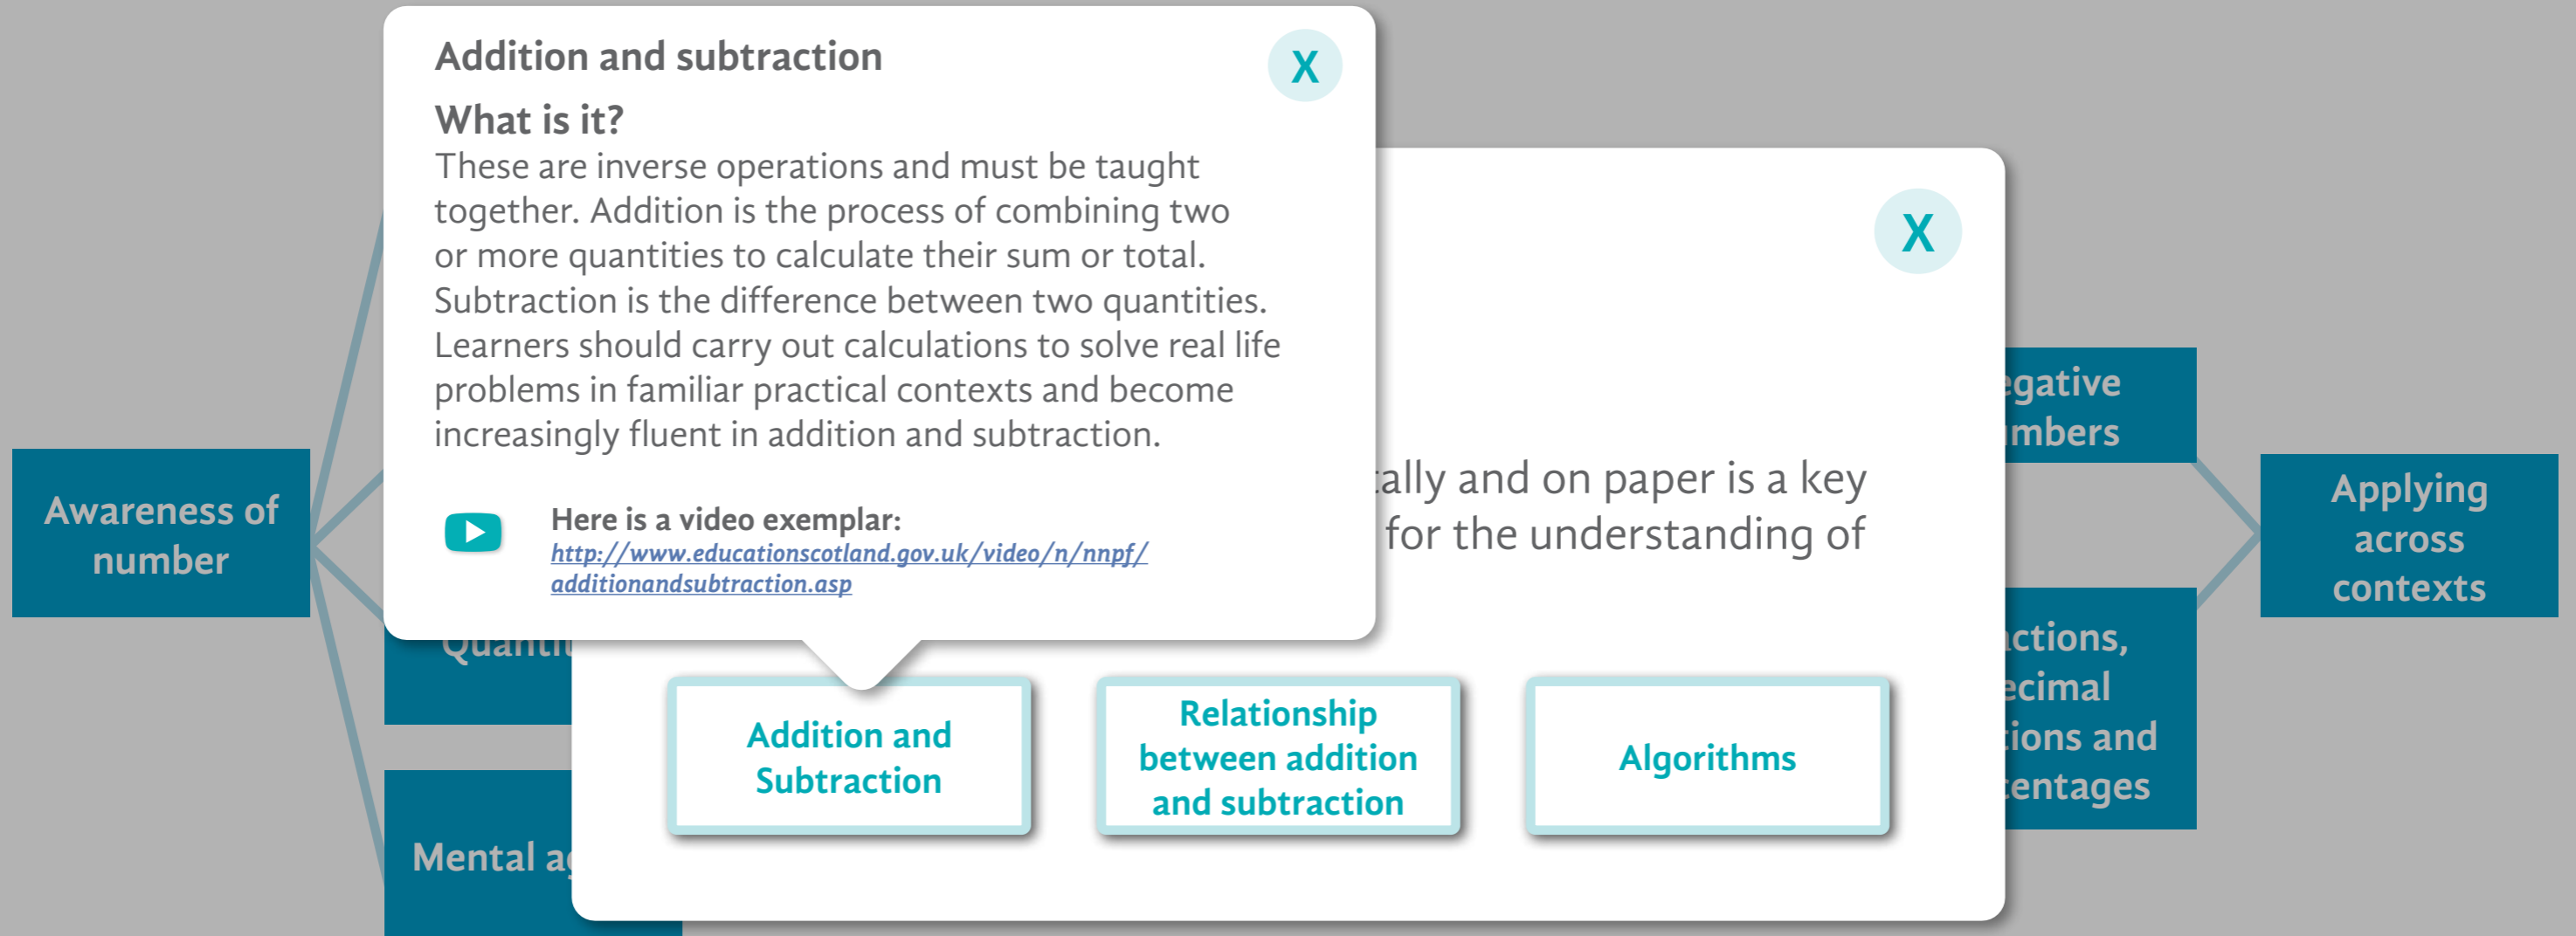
Addition and subtraction

X

What is it?

These are inverse operations and must be taught together. Addition is the process of combining two or more quantities to calculate their sum or total. Subtraction is the difference between two quantities. Learners should carry out calculations to solve real life problems in familiar practical contexts and become increasingly fluent in addition and subtraction.

Here is a video exemplar:
http://www.educationscotland.gov.uk/video/n/nnpf/additionandsubtraction.asp

X

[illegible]ally and on paper is a key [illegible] for the understanding of

Addition and Subtraction

Relationship between addition and subtraction

Algorithms

Awareness of number

Quanti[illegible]

Mental a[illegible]

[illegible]egative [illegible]mbers

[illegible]ctions, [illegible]ecimal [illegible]ions and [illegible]entages

Applying across contexts